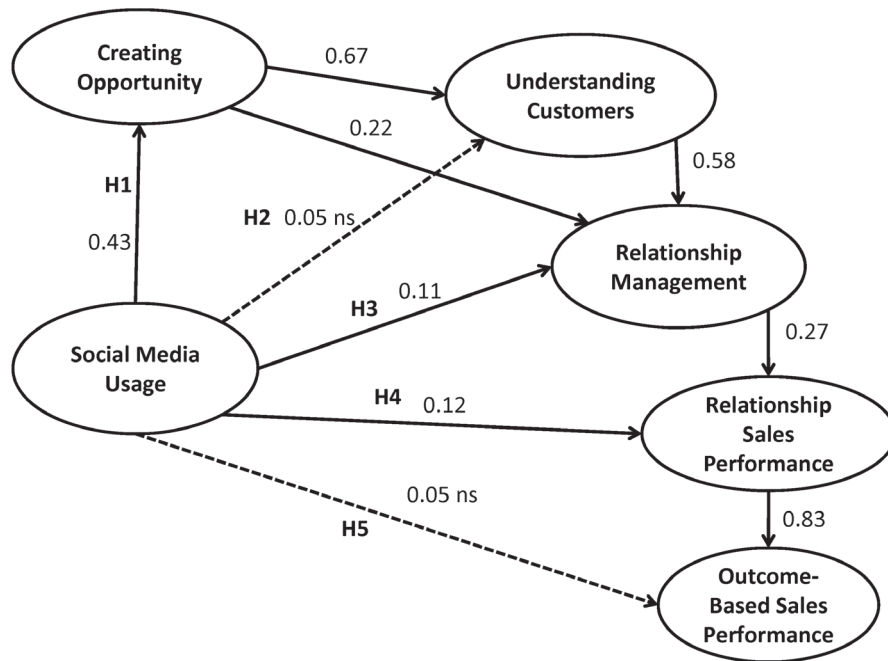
Creating Opportunity

0.67

Understanding Customers

0.22

0.58

H1

H2 0.05 ns

0.43

Relationship Management

H3 0.11

Social Media Usage

0.27

H4 0.12

Relationship Sales Performance

0.05 ns

H5

0.83

Outcome-Based Sales Performance